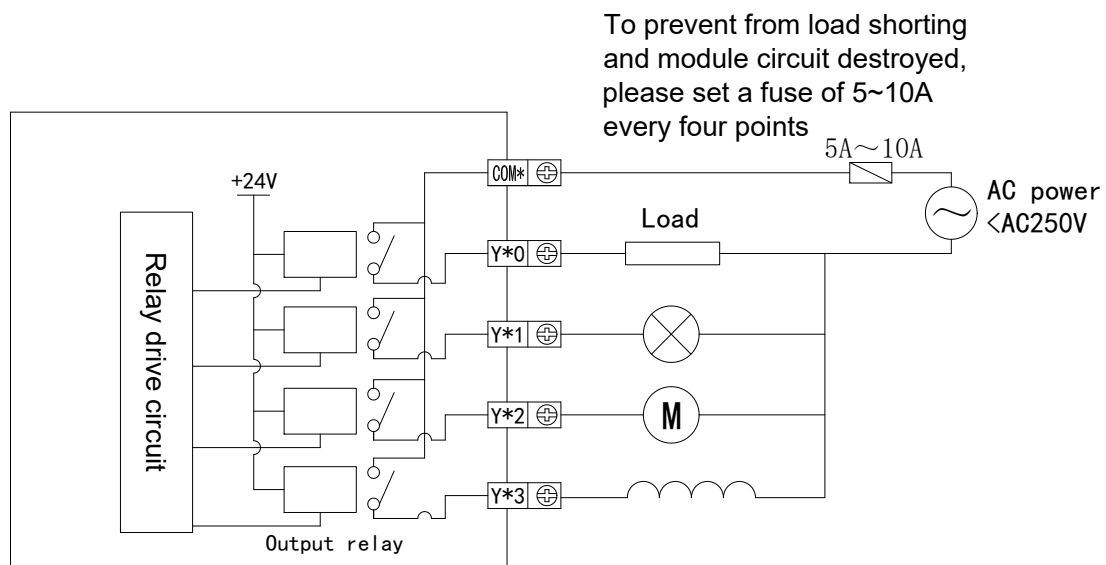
To prevent from load shorting and module circuit destroyed, please set a fuse of 5~10A every four points

5A～10A

+24V

COM*

AC power
<AC250V

Load

Y*0

Relay drive circuit

Y*1

Y*2

M

Y*3

Output relay